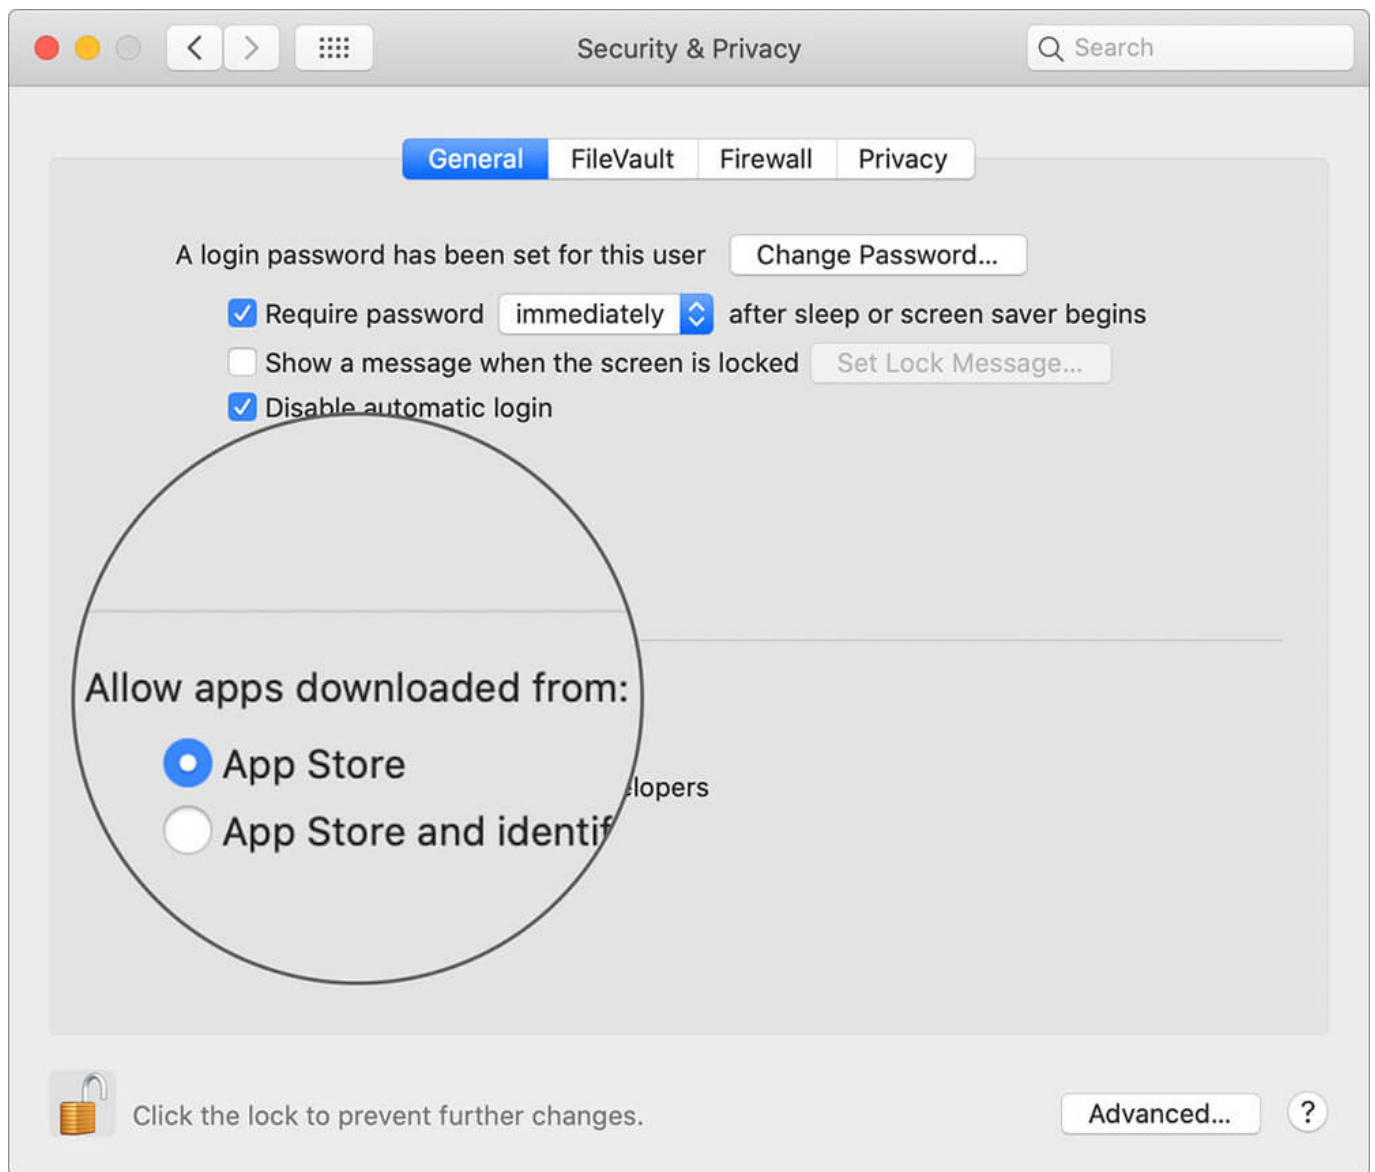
Security & Privacy

Search

General FileVault Firewall Privacy

A login password has been set for this user Change Password...

Require password immediately after sleep or screen saver begins

Show a message when the screen is locked Set Lock Message...

Disable automatic login

Allow apps downloaded from:

App Store

App Store and identif

lopers

Click the lock to prevent further changes.

Advanced...

?